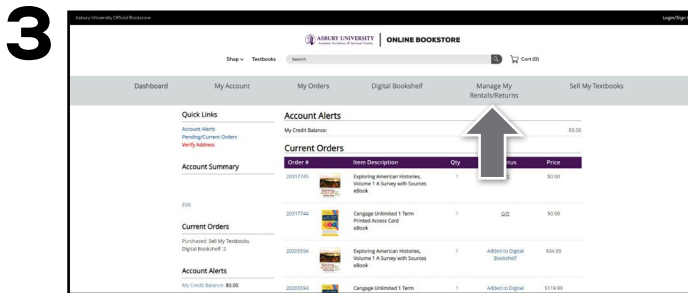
3

Asbury University Official Bookstore

Login/Sign

ASBURY UNIVERSITY | ONLINE BOOKSTORE

Shop ∨ Textbooks Search Cart (0)

Dashboard My Account My Orders Digital Bookshelf Manage My Rentals/Returns Sell My Textbooks

Quick Links
Account Alerts
Pending/Current Orders
Verify Address

Account Summary

Edit

Current Orders
Purchased: Sell My Textbooks
Digital Bookshelf: 2

Account Alerts
My Credit Balance: $0.00

Account Alerts
My Credit Balance: $0.00

Current Orders

| Order # | | Item Description | Qty | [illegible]tus | Price |
|---|---|---|---|---|---|
| 20317745 | | Exploring American Histories, Volume 1 A Survey with Sources eBook | 1 | | $0.00 |
| 20317744 | | Cengage Unlimited 1 Term Printed Access Card eBook | 1 | Gift | $0.00 |
| 20205594 | | Exploring American Histories, Volume 1 A Survey with Sources eBook | 1 | Added to Digital Bookshelf | $04.99 |
| 20205594 | | Cengage Unlimited 1 Term | 1 | Added to Digital | $119.99 |